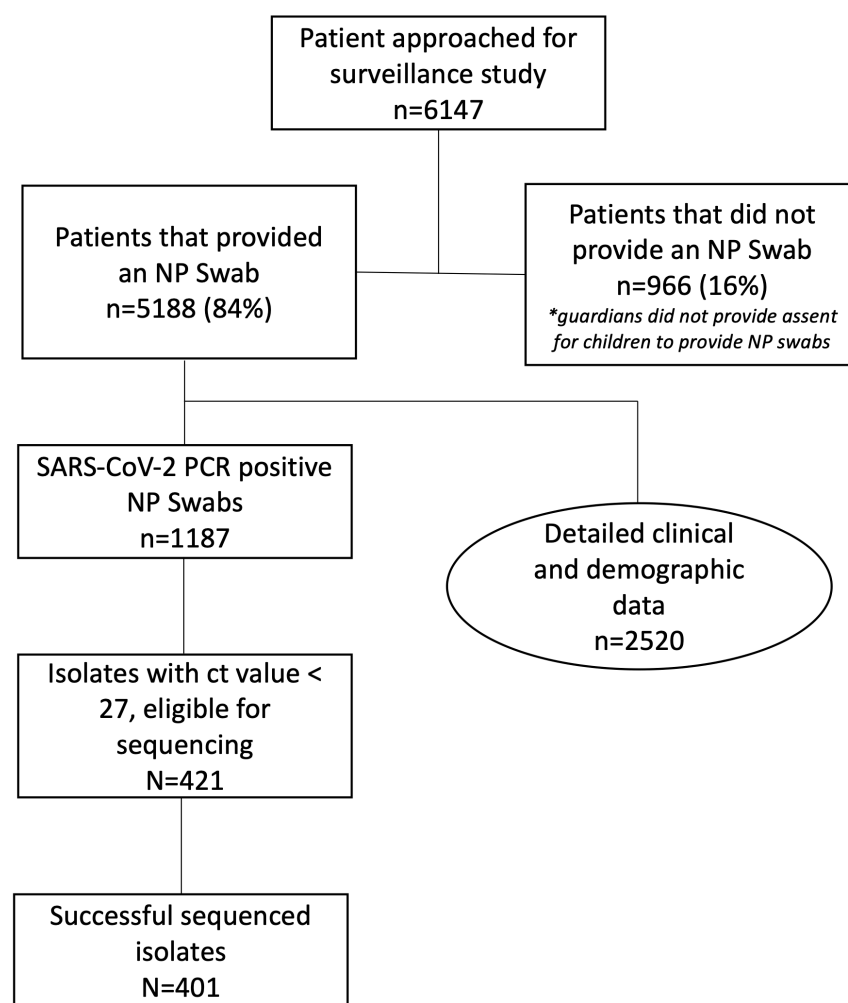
Patient approached for surveillance study
n=6147

Patients that provided an NP Swab
n=5188 (84%)

Patients that did not provide an NP Swab
n=966 (16%)
*guardians did not provide assent for children to provide NP swabs

SARS-CoV-2 PCR positive NP Swabs
n=1187

Detailed clinical and demographic data
n=2520

Isolates with ct value < 27, eligible for sequencing
N=421

Successful sequenced isolates
N=401